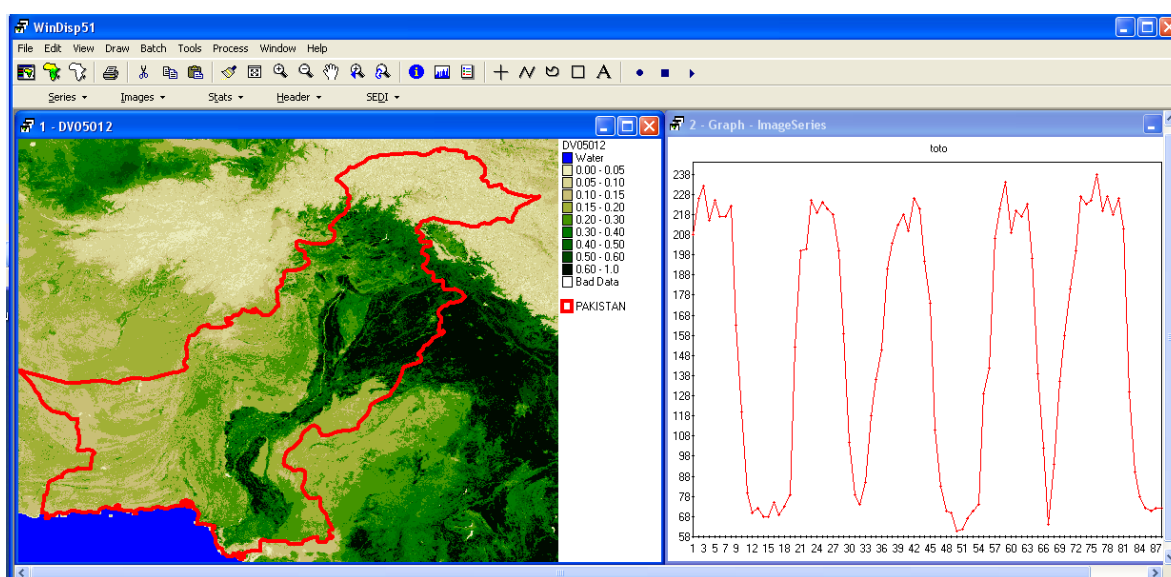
WinDisp51

File Edit View Draw Batch Tools Process Window Help

Series ▾ Images ▾ Stats ▾ Header ▾ SEDI ▾

1 - DV05012

DV05012
Water
0.00 - 0.05
0.05 - 0.10
0.10 - 0.15
0.15 - 0.20
0.20 - 0.30
0.30 - 0.40
0.40 - 0.50
0.50 - 0.60
0.60 - 1.0
Bad Data

PAKISTAN

2 - Graph - ImageSeries

toto

238
228
218
208
198
188
178
168
158
148
138
128
118
108
98
88
78
68
58

1 3 5 7 9 12 15 18 21 24 27 30 33 36 39 42 45 48 51 54 57 60 63 66 69 72 75 78 81 84 87